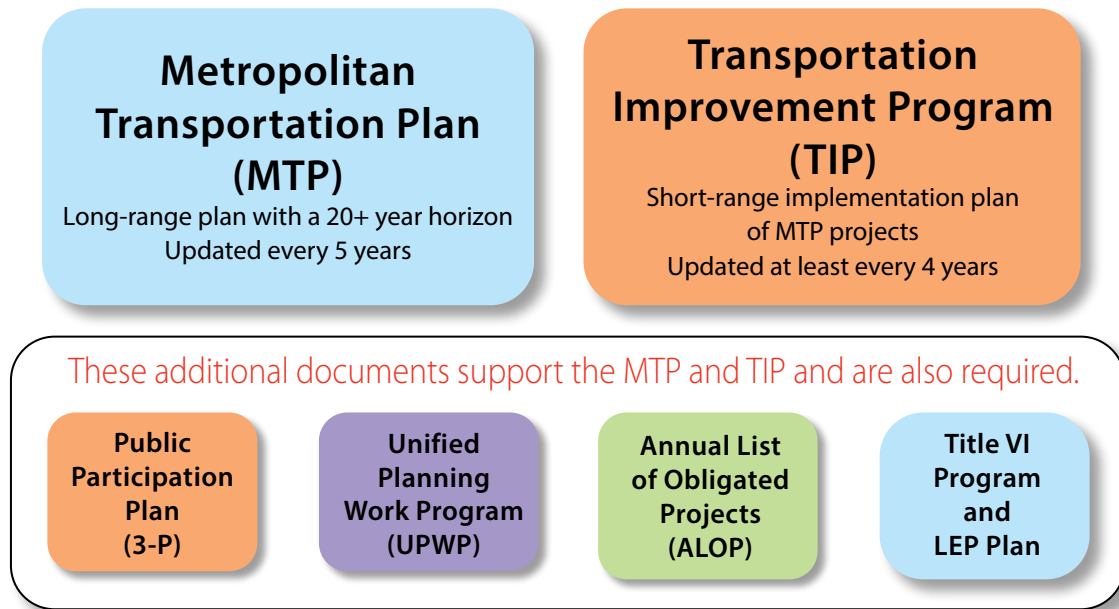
Metropolitan Transportation Plan (MTP)
Long-range plan with a 20+ year horizon
Updated every 5 years

Transportation Improvement Program (TIP)
Short-range implementation plan of MTP projects
Updated at least every 4 years

These additional documents support the MTP and TIP and are also required.

Public Participation Plan (3-P)

Unified Planning Work Program (UPWP)

Annual List of Obligated Projects (ALOP)

Title VI Program and LEP Plan